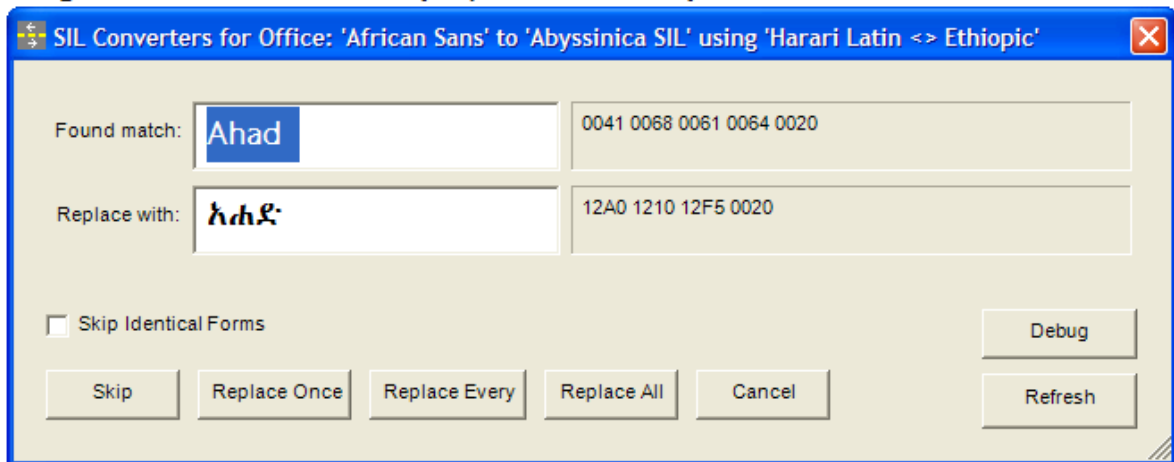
SIL Converters for Office: 'African Sans' to 'Abyssinica SIL' using 'Harari Latin <> Ethiopic'

Found match: Ahad

0041 0068 0061 0064 0020

Replace with: አሐድ፡

12A0 1210 12F5 0020

Skip Identical Forms

Debug

Skip

Replace Once

Replace Every

Replace All

Cancel

Refresh